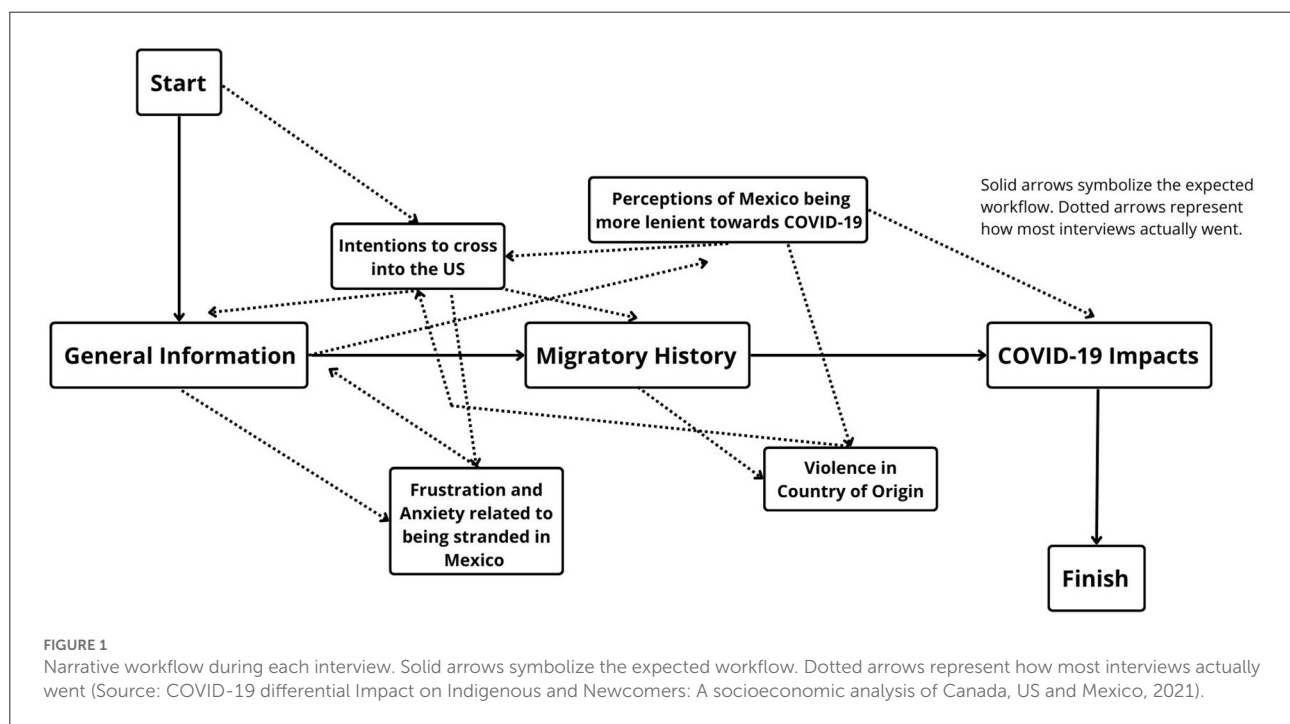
Start

Perceptions of Mexico being more lenient towards COVID-19

Solid arrows symbolize the expected workflow. Dotted arrows represent how most interviews actually went.

Intentions to cross into the US

General Information

Migratory History

COVID-19 Impacts

Frustration and Anxiety related to being stranded in Mexico

Violence in Country of Origin

Finish

FIGURE 1
Narrative workflow during each interview. Solid arrows symbolize the expected workflow. Dotted arrows represent how most interviews actually went (Source: COVID-19 differential Impact on Indigenous and Newcomers: A socioeconomic analysis of Canada, US and Mexico, 2021).